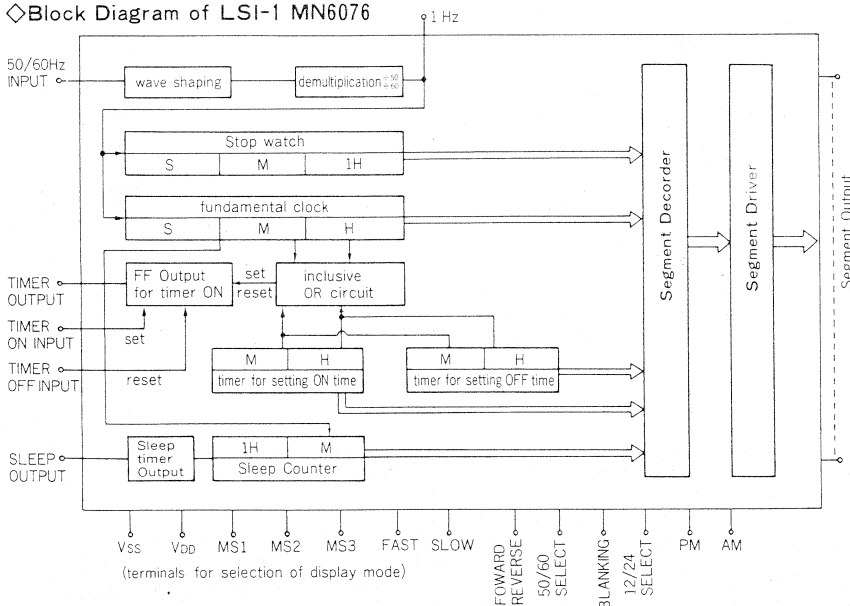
◇Block Diagram of LSI-1 MN6076

1 Hz

50/60Hz INPUT

wave shaping

demultiplication $\frac{1}{50}$ $\frac{1}{60}$

Stop watch

S | M | 1H

fundamental clock

S | M | H

TIMER OUTPUT

FF Output for timer ON

set reset

inclusive OR circuit

TIMER ON INPUT

set

TIMER OFF INPUT

reset

M | H

timer for setting ON time

M | H

timer for setting OFF time

SLEEP OUTPUT

Sleep timer Output

1H | M

Sleep Counter

Segment Decorder

Segment Driver

Segment Output

$V_{SS}$ $V_{DD}$ MS1 MS2 MS3 FAST SLOW FOWARD REVERSE 50/60 SELECT BLANKING 12/24 SELECT PM AM

(terminals for selection of display mode)